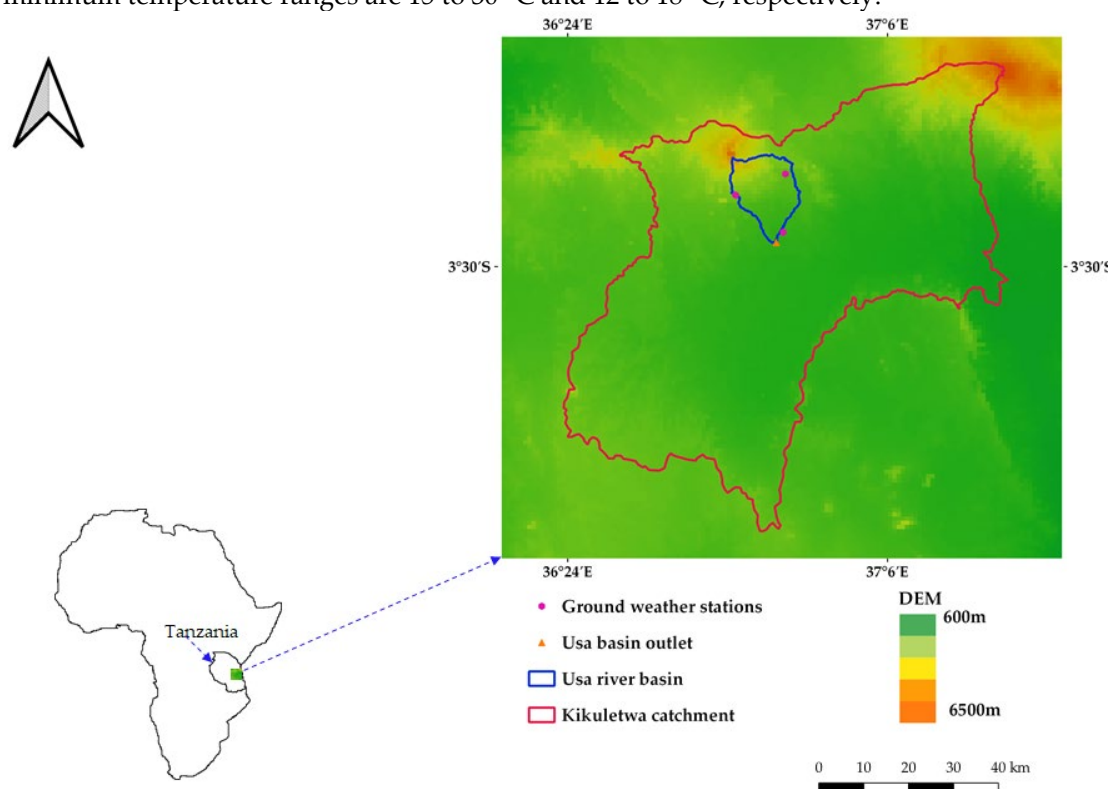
minimum temperature ranges are 15 to 30 °C and 12 to 18 °C, respectively.

36°24′E

37°6′E

3°30′S

3°30′S

36°24′E

37°6′E

Tanzania

Ground weather stations

Usa basin outlet

Usa river basin

Kikuletwa catchment

DEM

600m

6500m

0 10 20 30 40 km